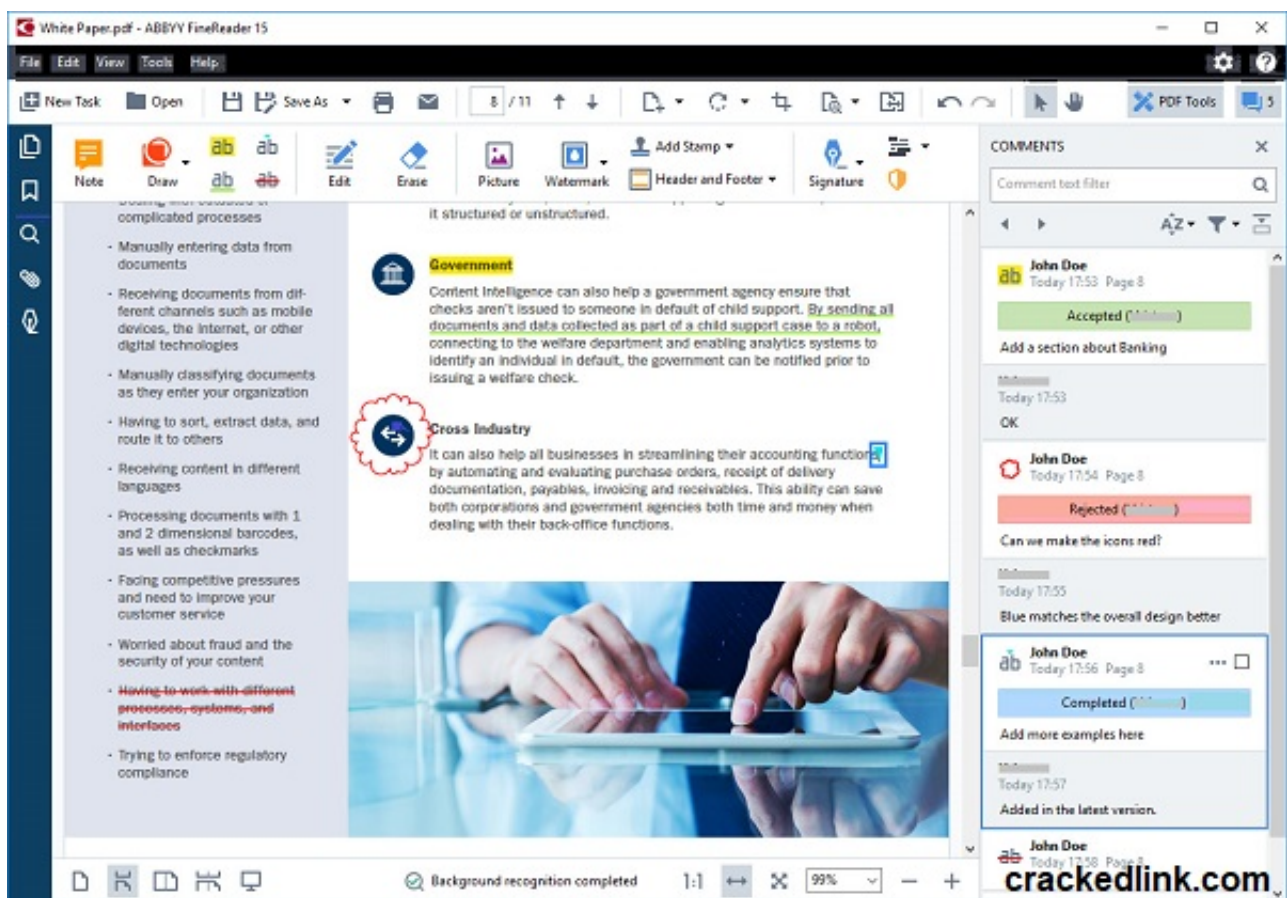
White Paper.pdf - ABBYY FineReader 15

File Edit View Tools Help

New Task Open Save As 8 / 11 PDF Tools 5

Note Draw ab ab ab ab Edit Erase Picture Watermark Add Stamp Header and Footer Signature

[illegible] complicated processes

- Manually entering data from documents
- Receiving documents from different channels such as mobile devices, the Internet, or other digital technologies
- Manually classifying documents as they enter your organization
- Having to sort, extract data, and route it to others
- Receiving content in different languages
- Processing documents with 1 and 2 dimensional barcodes, as well as checkmarks
- Facing competitive pressures and need to improve your customer service
- Worried about fraud and the security of your content
- Having to work with different processes, systems, and interfaces
- Trying to enforce regulatory compliance

it structured or unstructured.

Government

Content Intelligence can also help a government agency ensure that checks aren't issued to someone in default of child support. By sending all documents and data collected as part of a child support case to a robot, connecting to the welfare department and enabling analytics systems to identify an individual in default, the government can be notified prior to issuing a welfare check.

Cross Industry

It can also help all businesses in streamlining their accounting functions by automating and evaluating purchase orders, receipt of delivery documentation, payables, invoicing and receivables. This ability can save both corporations and government agencies both time and money when dealing with their back-office functions.

COMMENTS

Comment text filter

John Doe
Today 17:53 Page 8
Accepted ([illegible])
Add a section about Banking

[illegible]
Today 17:53
OK

John Doe
Today 17:54 Page 8
Rejected ([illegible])
Can we make the icons red?

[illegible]
Today 17:55
Blue matches the overall design better

John Doe
Today 17:56 Page 8
Completed ([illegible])
Add more examples here

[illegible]
Today 17:57
Added in the latest version.

John Doe
Today 17:58 Page 8

Background recognition completed 1:1 99%

crackedlink.com